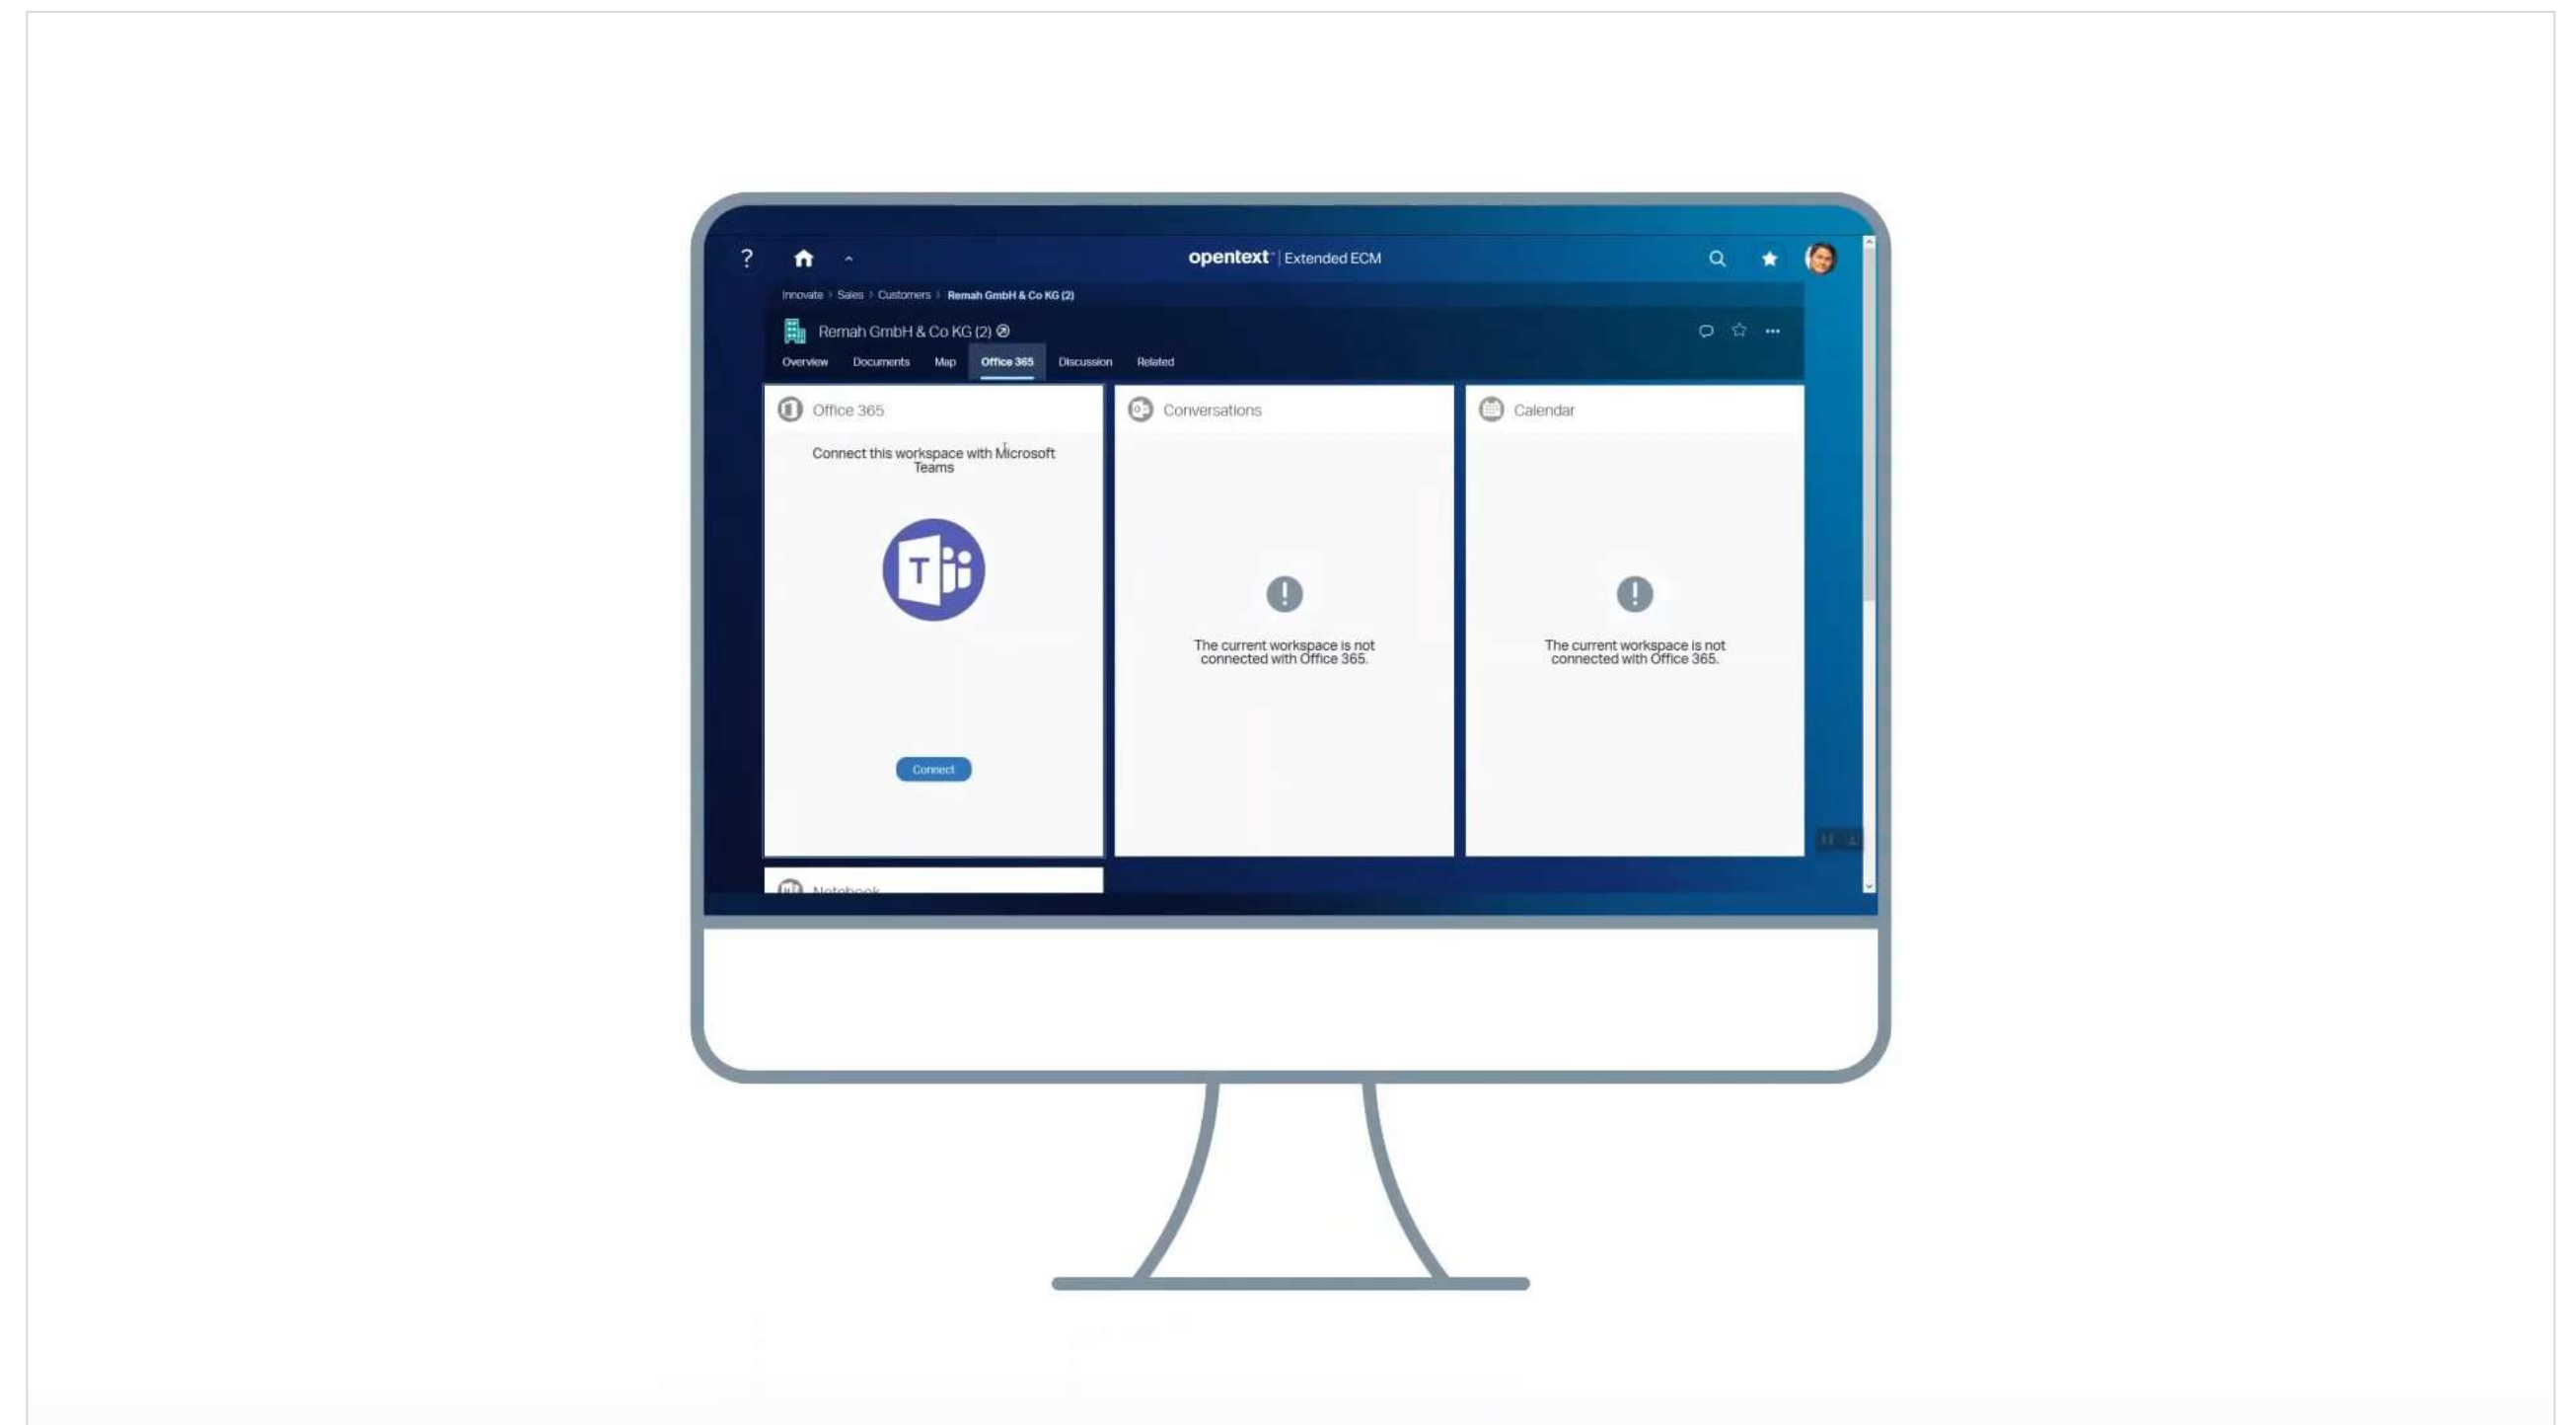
?

opentext | Extended ECM

Innovate > Sales > Customers > Remah GmbH & Co KG (2)

Remah GmbH & Co KG (2)

Overview Documents Map Office 365 Discussion Related

Office 365

Connect this workspace with Microsoft Teams

T

Connect

Conversations

The current workspace is not connected with Office 365.

Calendar

The current workspace is not connected with Office 365.

Notebook